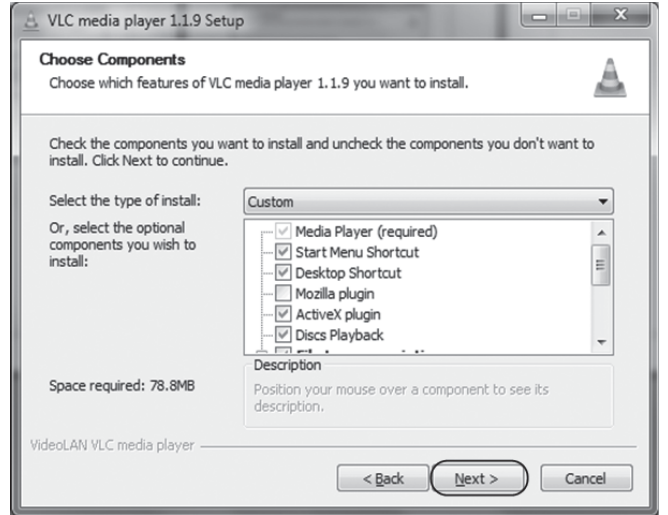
VLC media player 1.1.9 Setup

Choose Components
Choose which features of VLC media player 1.1.9 you want to install.

Check the components you want to install and uncheck the components you don't want to install. Click Next to continue.

Select the type of install: Custom

Or, select the optional components you wish to install:

Media Player (required)
Start Menu Shortcut
Desktop Shortcut
Mozilla plugin
ActiveX plugin
Discs Playback
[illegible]

Space required: 78.8MB

Description
Position your mouse over a component to see its description.

VideoLAN VLC media player

< Back   Next >   Cancel